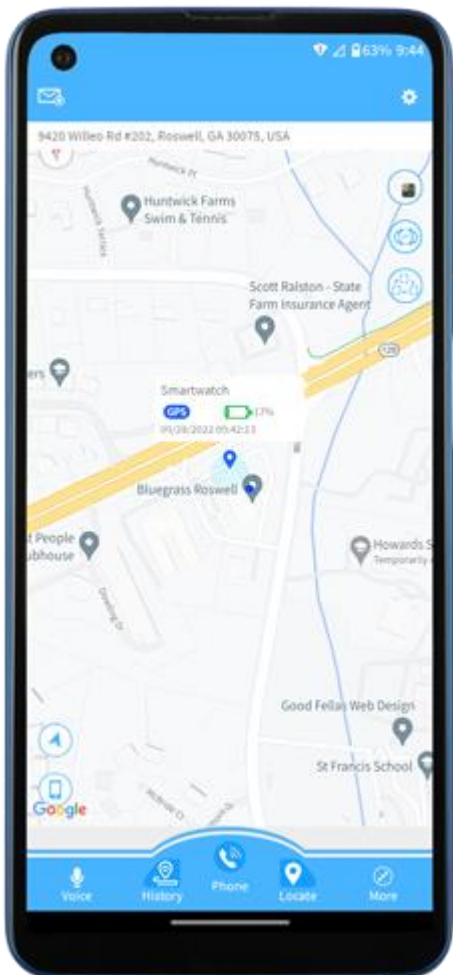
63% 9:44

9420 Willeo Rd #202, Roswell, GA 30075, USA

Huntwick Dr

Huntwick Farms Swim & Tennis

Scott Ralston - State Farm Insurance Agent

120

ers

Smartwatch

GPS

17%

09/28/2022 05:42:13

Bluegrass Roswell

t People ubhouse

Howards S
Temporarily

Good Fellas Web Design

St Francis School

Google

Voice

History

Phone

Locate

More